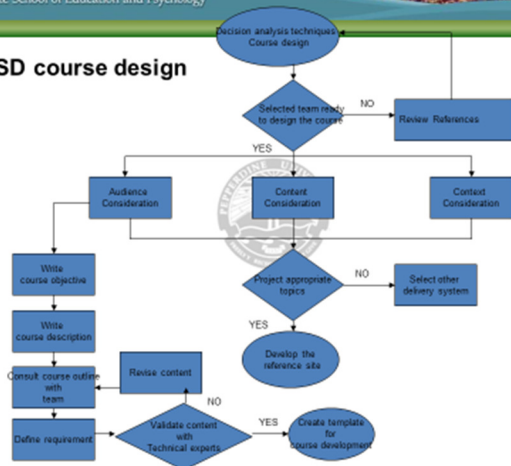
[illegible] School of Education and Psychology

SD course design

Decision analysis techniques
Course design

Selected team ready to design the course

NO

Review References

YES

Audience Consideration

Content Consideration

Context Consideration

Write course objective

Project appropriate topics

NO

Select other delivery system

Write course description

YES

Develop the reference site

Consult course outline with team

Revise content

NO

Define requirement

Validate content with Technical experts

YES

Create template for course development